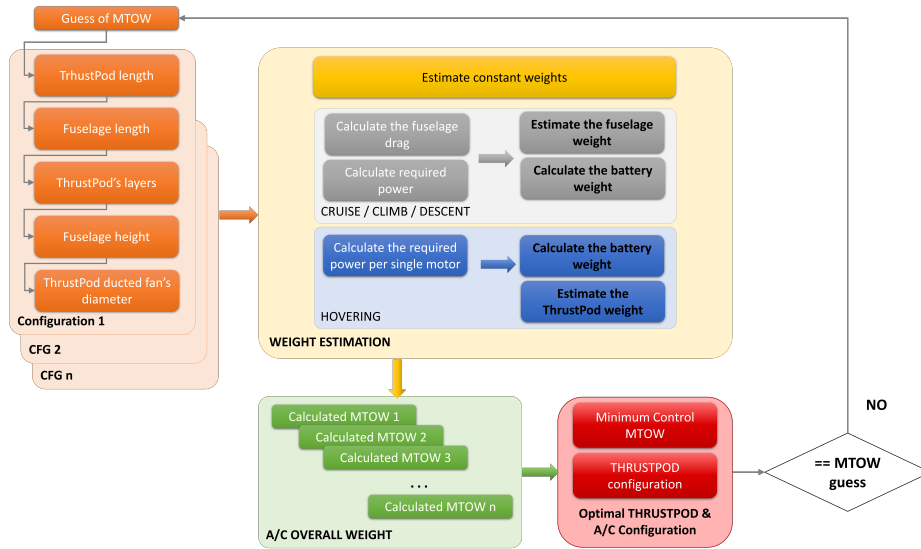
Guess of MTOW

TrhustPod length

Fuselage length

ThrustPod's layers

Fuselage height

ThrustPod ducted fan's diameter

Configuration 1

CFG 2

CFG n

Estimate constant weights

Calculate the fuselage drag

Calculate required power

Estimate the fuselage weight

Calculate the battery weight

CRUISE / CLIMB / DESCENT

Calculate the required power per single motor

Calculate the battery weight

Estimate the ThrustPod weight

HOVERING

WEIGHT ESTIMATION

Calculated MTOW 1

Calculated MTOW 2

Calculated MTOW 3

. . .

Calculated MTOW n

A/C OVERALL WEIGHT

Minimum Control MTOW

THRUSTPOD configuration

Optimal THRUSTPOD & A/C Configuration

== MTOW guess

NO